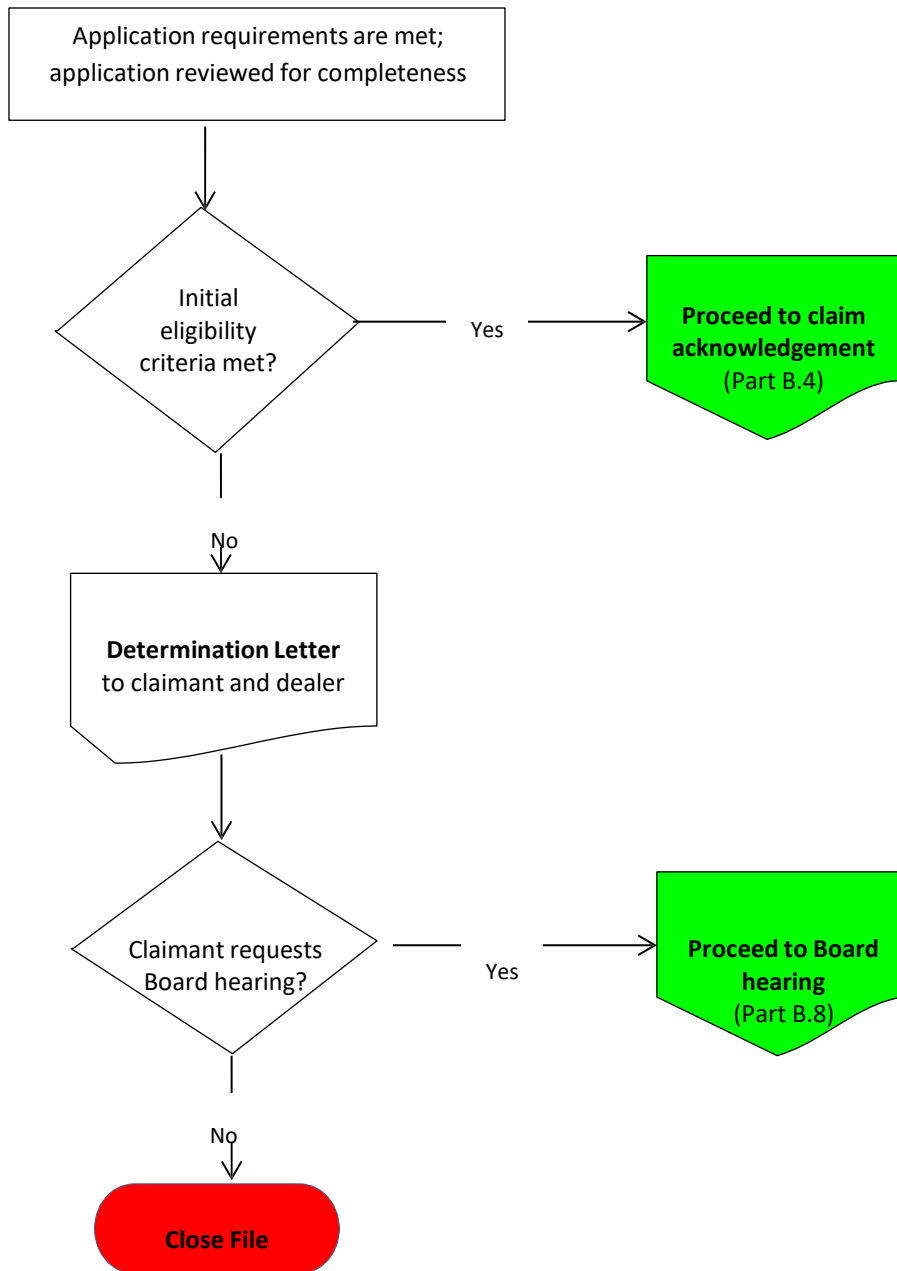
Application requirements are met; application reviewed for completeness

Initial eligibility criteria met?

Yes

**Proceed to claim acknowledgement** (Part B.4)

No

**Determination Letter** to claimant and dealer

Claimant requests Board hearing?

Yes

**Proceed to Board hearing** (Part B.8)

No

**Close File**